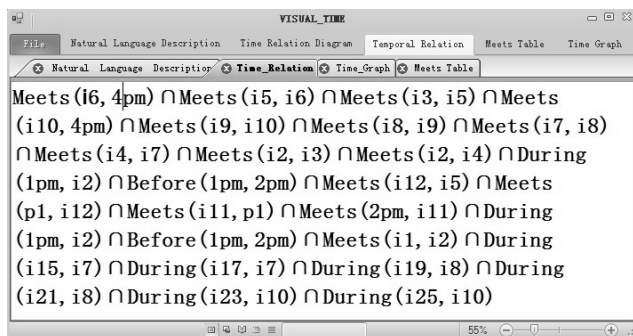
VISUAL_TIME

File | Natural Language Description | Time Relation Diagram | Temporal Relation | Meets Table | Time Graph

Natural Language Descriptio | Time_Relation | Time_Graph | Meets Table

Meets(i6, 4pm) ∩ Meets(i5, i6) ∩ Meets(i3, i5) ∩ Meets(i10, 4pm) ∩ Meets(i9, i10) ∩ Meets(i8, i9) ∩ Meets(i7, i8) ∩ Meets(i4, i7) ∩ Meets(i2, i3) ∩ Meets(i2, i4) ∩ During(1pm, i2) ∩ Before(1pm, 2pm) ∩ Meets(i12, i5) ∩ Meets(p1, i12) ∩ Meets(i11, p1) ∩ Meets(2pm, i11) ∩ During(1pm, i2) ∩ Before(1pm, 2pm) ∩ Meets(i1, i2) ∩ During(i15, i7) ∩ During(i17, i7) ∩ During(i19, i8) ∩ During(i21, i8) ∩ During(i23, i10) ∩ During(i25, i10)

55%